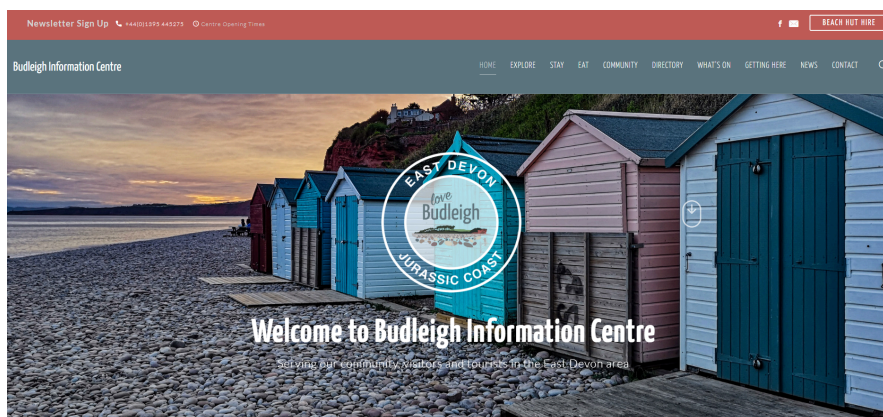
Newsletter Sign Up +44(0)1395 445275 Centre Opening Times

BEACH HUT HIRE

Budleigh Information Centre

HOME EXPLORE STAY EAT COMMUNITY DIRECTORY WHAT'S ON GETTING HERE NEWS CONTACT

EAST DEVON
love
Budleigh
JURASSIC COAST

Welcome to Budleigh Information Centre

Serving our community, visitors and tourists in the East Devon area